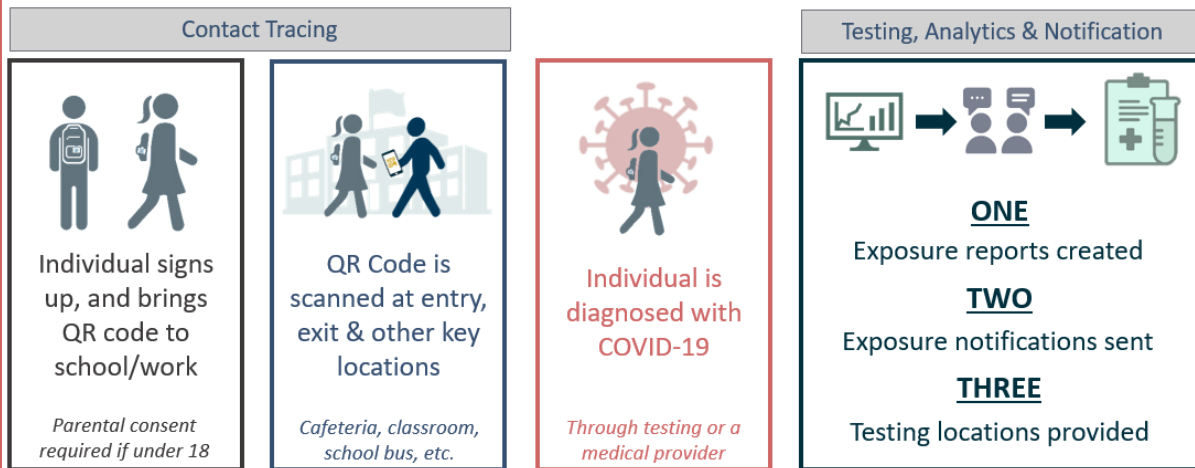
Contact Tracing

Individual signs up, and brings QR code to school/work

Parental consent required if under 18

QR Code is scanned at entry, exit & other key locations

Cafeteria, classroom, school bus, etc.

Individual is diagnosed with COVID-19

Through testing or a medical provider

Testing, Analytics & Notification

ONE
Exposure reports created

TWO
Exposure notifications sent

THREE
Testing locations provided